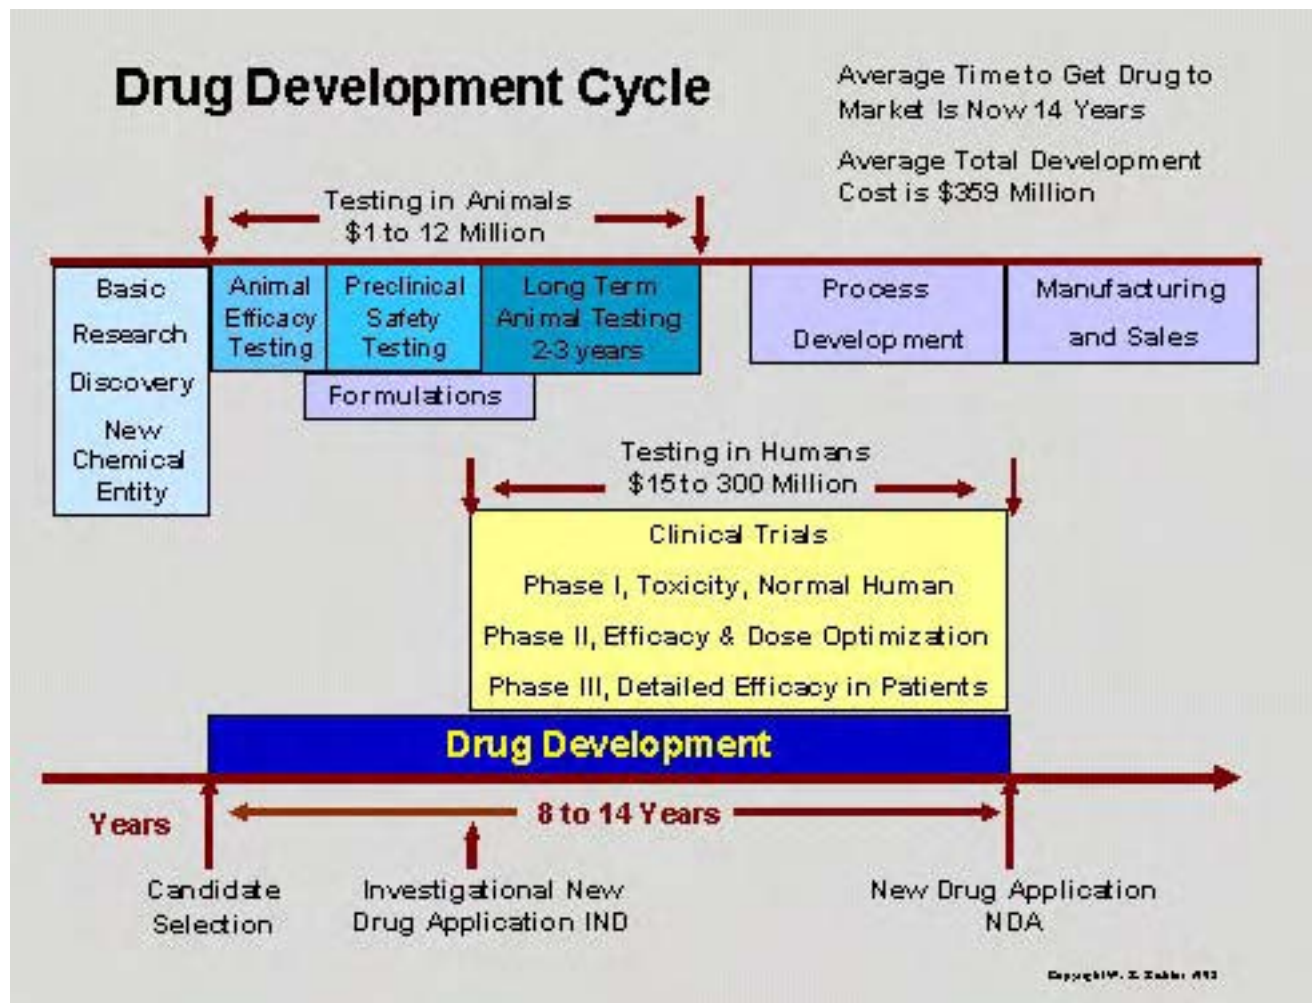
Drug Development Cycle

Average Time to Get Drug to Market Is Now 14 Years

Average Total Development Cost is $359 Million

Testing in Animals
$1 to 12 Million

Basic Research
Discovery
New Chemical Entity

Animal Efficacy Testing

Preclinical Safety Testing

Long Term Animal Testing 2-3 years

Formulations

Process Development

Manufacturing and Sales

Testing in Humans
$15 to 300 Million

Clinical Trials
Phase I, Toxicity, Normal Human
Phase II, Efficacy & Dose Optimization
Phase III, Detailed Efficacy in Patients

Drug Development

Years

8 to 14 Years

Candidate Selection

Investigational New Drug Application IND

New Drug Application NDA

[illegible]